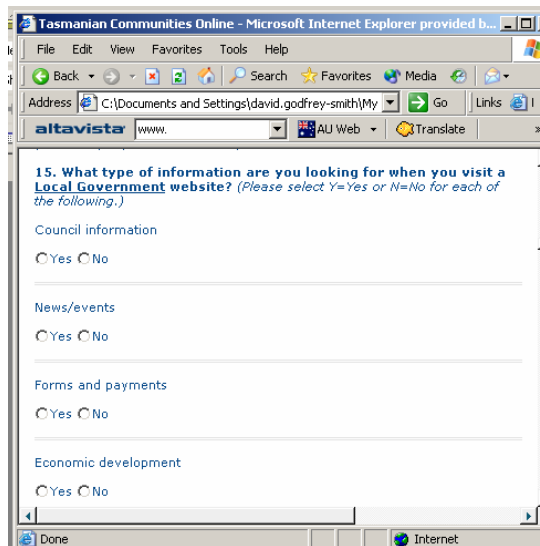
Tasmanian Communities Online - Microsoft Internet Explorer provided b...

File Edit View Favorites Tools Help

Back Search Favorites Media

Address C:\Documents and Settings\david.godfrey-smith\My Go Links

altavista www. AU Web Translate

15. What type of information are you looking for when you visit a Local Government website? (Please select Y=Yes or N=No for each of the following.)

Council information

Yes No

News/events

Yes No

Forms and payments

Yes No

Economic development

Yes No

Done Internet